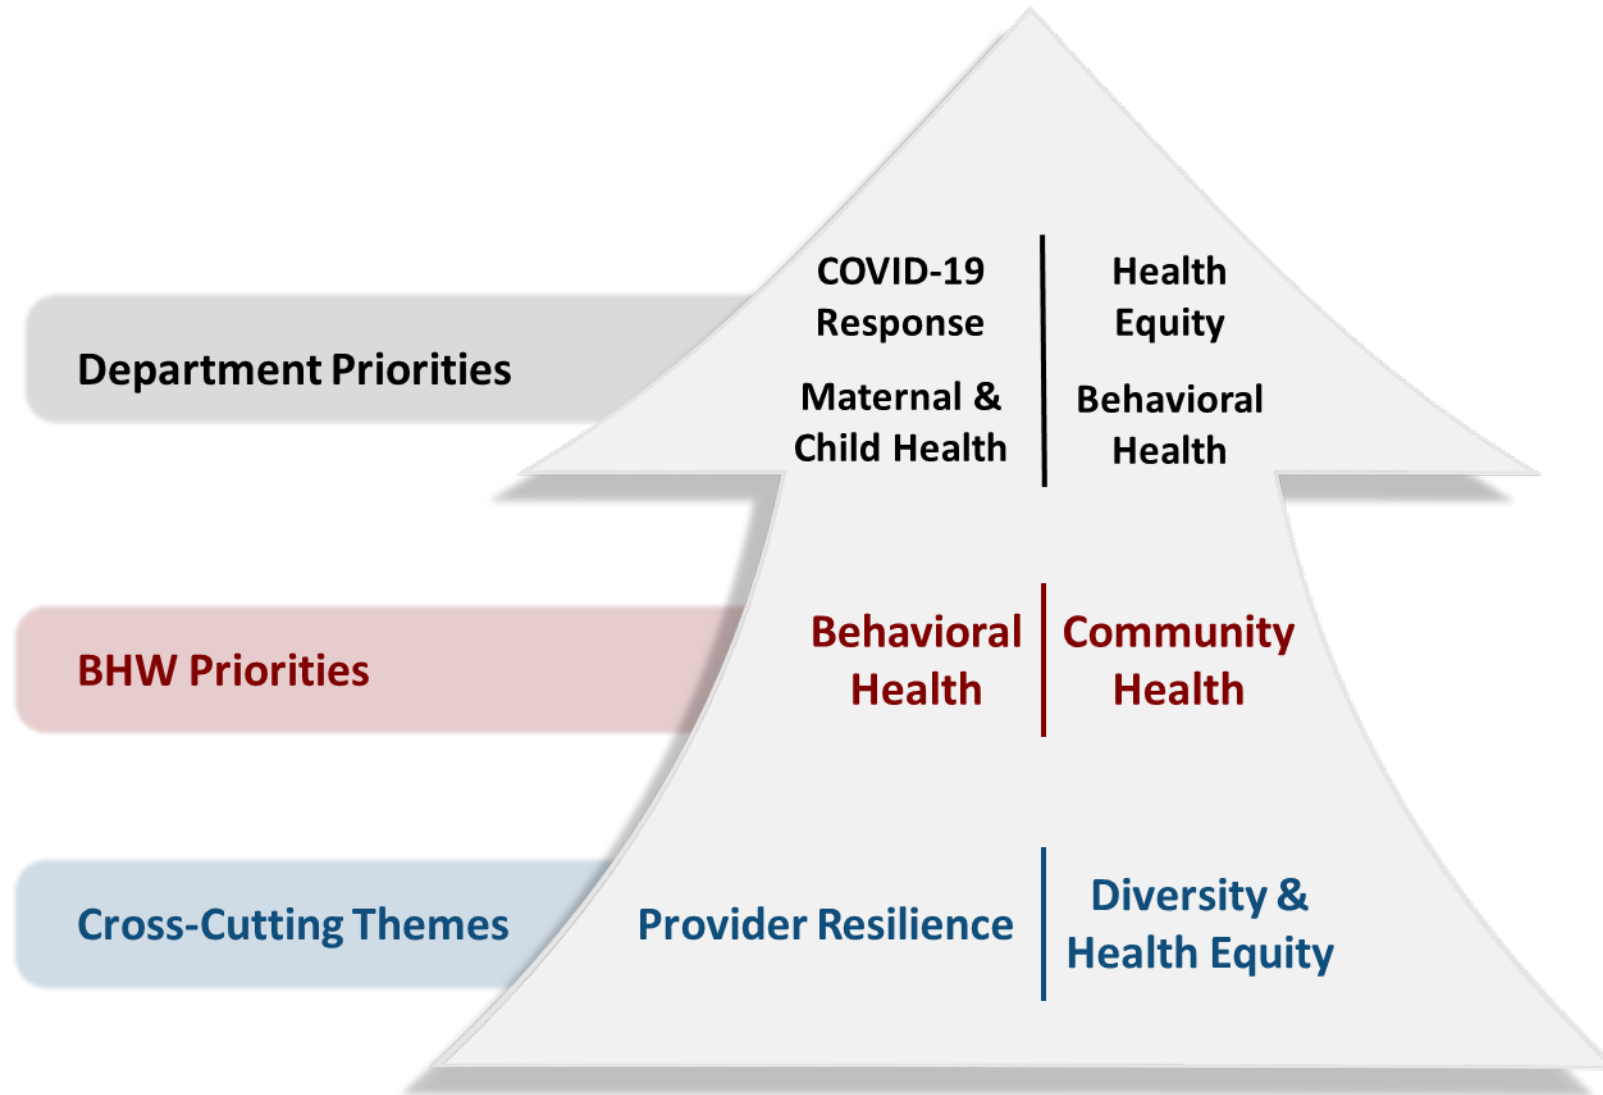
Department Priorities

COVID-19 Response

Health Equity

Maternal & Child Health

Behavioral Health

BHW Priorities

Behavioral Health

Community Health

Cross-Cutting Themes

Provider Resilience

Diversity & Health Equity